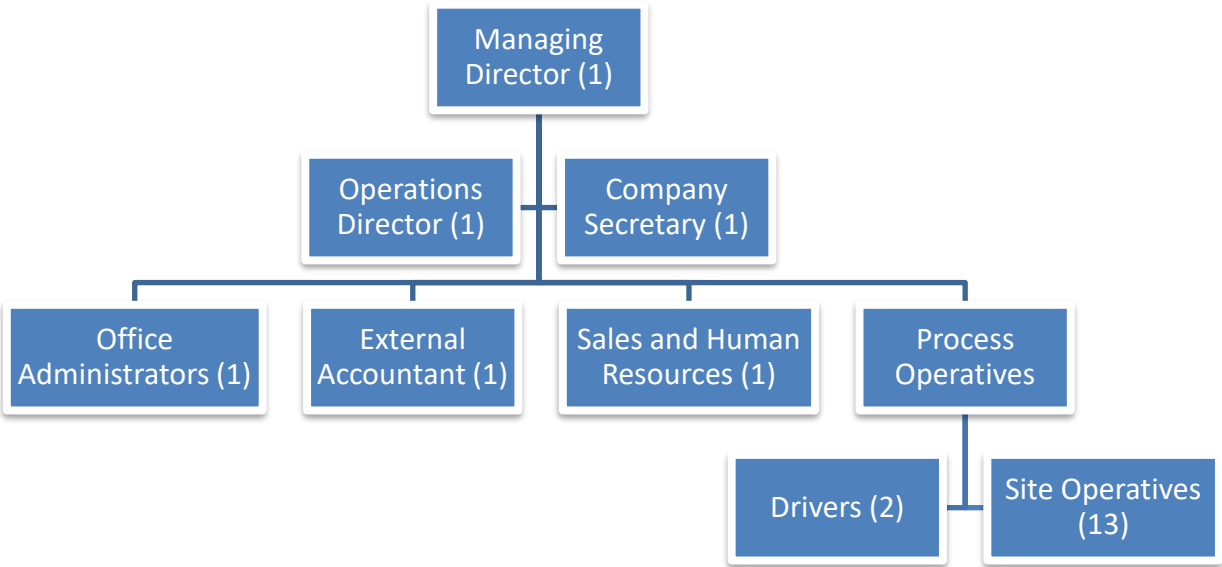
Managing Director (1)

Operations Director (1)

Company Secretary (1)

Office Administrators (1)

External Accountant (1)

Sales and Human Resources (1)

Process Operatives

Drivers (2)

Site Operatives (13)